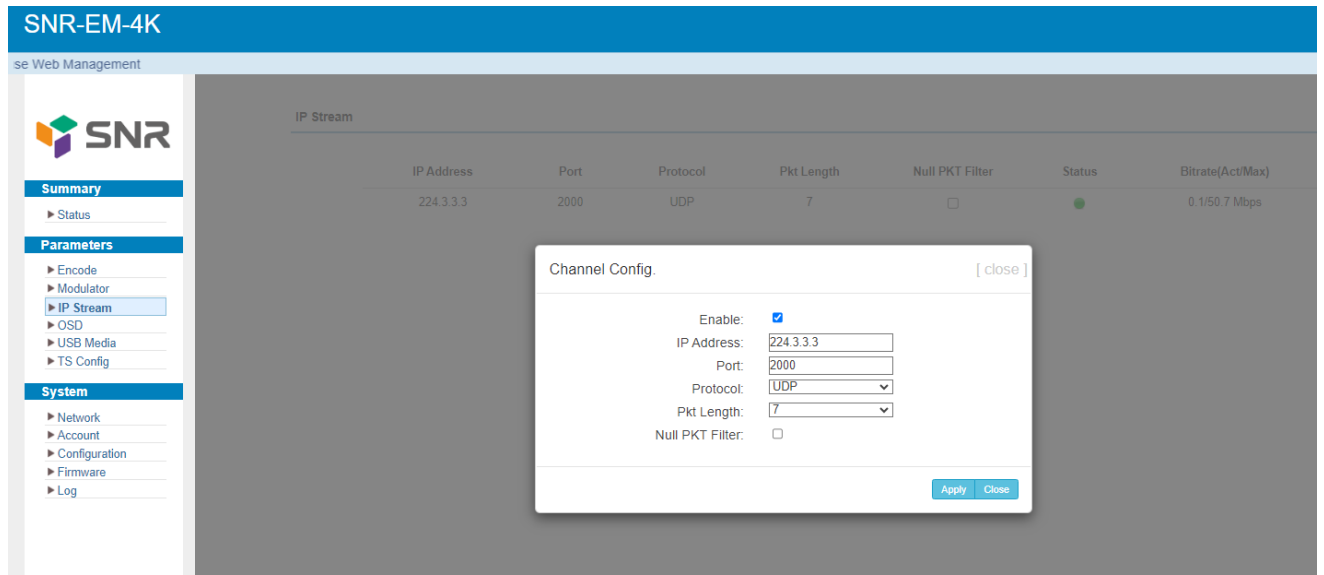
SNR-EM-4K

se Web Management

SNR

Summary
▶ Status

Parameters
▶ Encode
▶ Modulator
▶ IP Stream
▶ OSD
▶ USB Media
▶ TS Config

System
▶ Network
▶ Account
▶ Configuration
▶ Firmware
▶ Log

IP Stream

| IP Address | Port | Protocol | Pkt Length | Null PKT Filter | Status | Bitrate(Act/Max) |
|---|---|---|---|---|---|---|
| 224.3.3.3 | 2000 | UDP | 7 | ☐ | | 0.1/50.7 Mbps |

Channel Config. [ close ]

Enable: ☑
IP Address: 224.3.3.3
Port: 2000
Protocol: UDP
Pkt Length: 7
Null PKT Filter: ☐

Apply Close